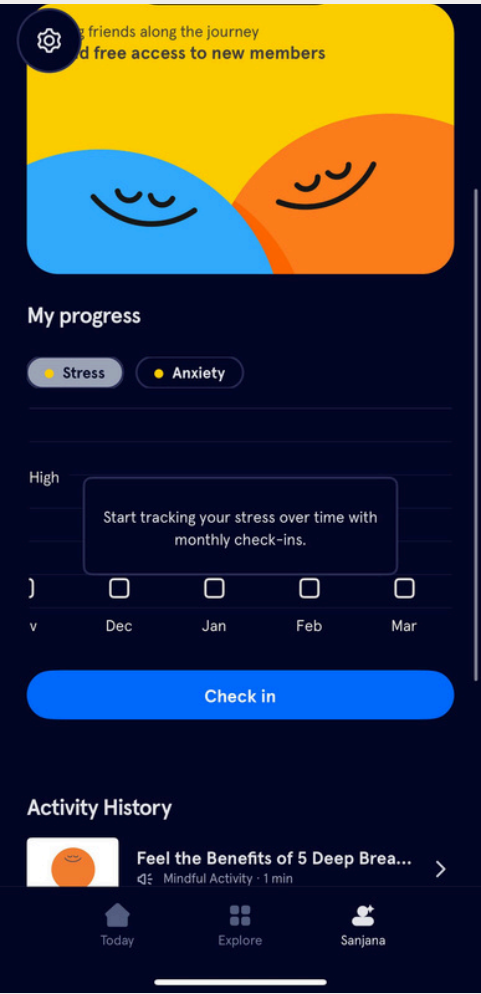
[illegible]g friends along the journey
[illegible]d free access to new members

My progress

Stress

Anxiety

High

Start tracking your stress over time with monthly check-ins.

v

Dec

Jan

Feb

Mar

Check in

Activity History

Feel the Benefits of 5 Deep Brea...

Mindful Activity · 1 min

Today

Explore

Sanjana